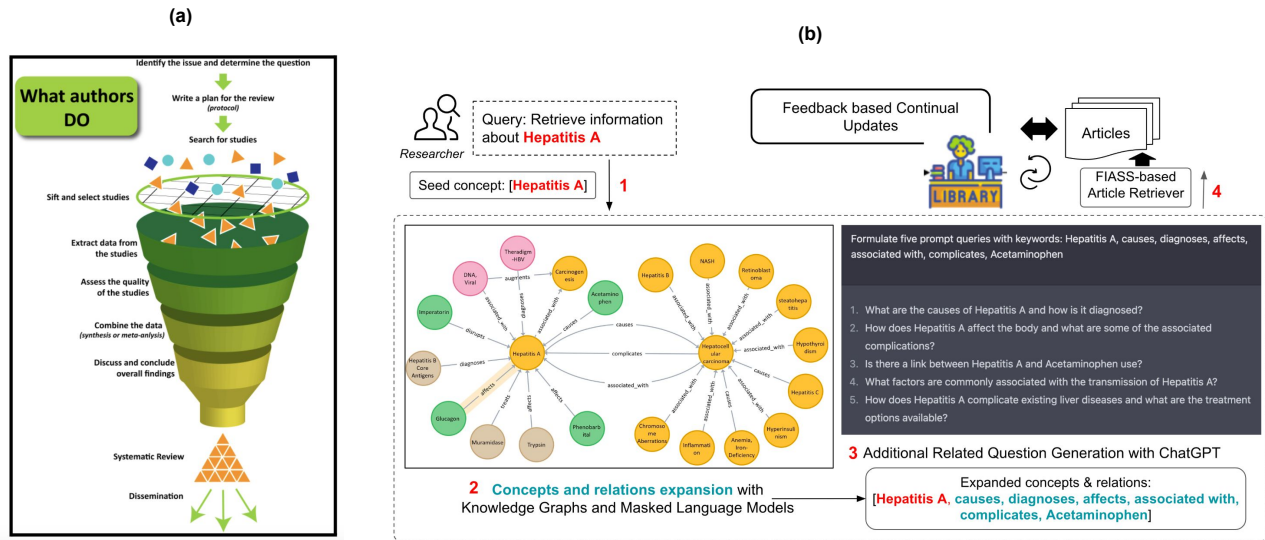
(a)

What authors DO

Identify the issue and determine the question

Write a plan for the review (protocol)

Search for studies

Sift and select studies

Extract data from the studies

Assess the quality of the studies

Combine the data (synthesis or meta-anlysis)

Discuss and conclude overall findings

Systematic Review

Dissemination

(b)

Researcher

Query: Retrieve information about Hepatitis A

Seed concept: [Hepatitis A]

1

Feedback based Continual Updates

LIBRARY

Articles

FIASS-based Article Retriever

4

Theradigm-HBV

DNA, Viral

Carcinogenesis

Acetaminophen

Imperatorin

Hepatitis B Core Antigens

Hepatitis A

Glucagon

Muramidase

Trypsin

Phenobarbital

Hepatitis B

NASH

Retinoblastoma

steatohepatitis

Hypothyroidism

Hepatocellular carcinoma

Hepatitis C

Hyperinsulinism

Anemia, Iron-Deficiency

Inflammation

Chromosome Aberrations

augments

associated_with

disrupts

diagnoses

affects

treats

causes

complicates

Formulate five prompt queries with keywords: Hepatitis A, causes, diagnoses, affects, associated with, complicates, Acetaminophen

1. What are the causes of Hepatitis A and how is it diagnosed?
2. How does Hepatitis A affect the body and what are some of the associated complications?
3. Is there a link between Hepatitis A and Acetaminophen use?
4. What factors are commonly associated with the transmission of Hepatitis A?
5. How does Hepatitis A complicate existing liver diseases and what are the treatment options available?

3 Additional Related Question Generation with ChatGPT

2 Concepts and relations expansion with Knowledge Graphs and Masked Language Models

Expanded concepts & relations: [Hepatitis A, causes, diagnoses, affects, associated with, complicates, Acetaminophen]